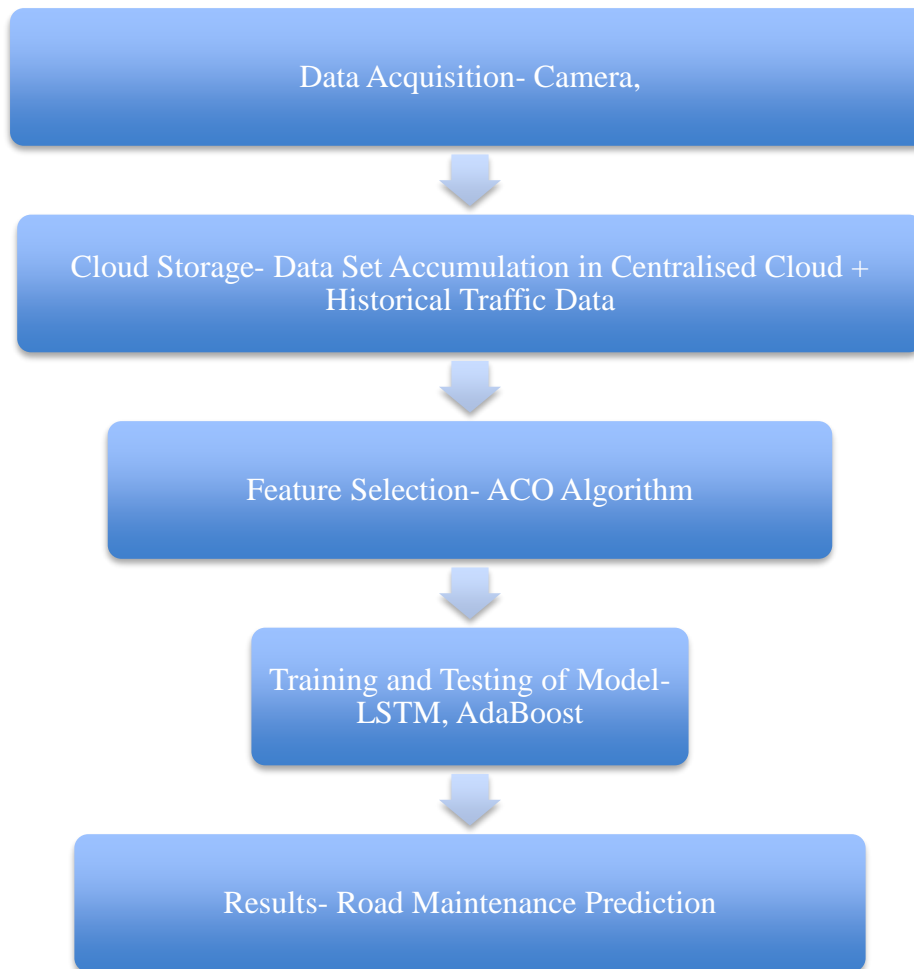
Data Acquisition- Camera,

Cloud Storage- Data Set Accumulation in Centralised Cloud + Historical Traffic Data

Feature Selection- ACO Algorithm

Training and Testing of Model- LSTM, AdaBoost

Results- Road Maintenance Prediction